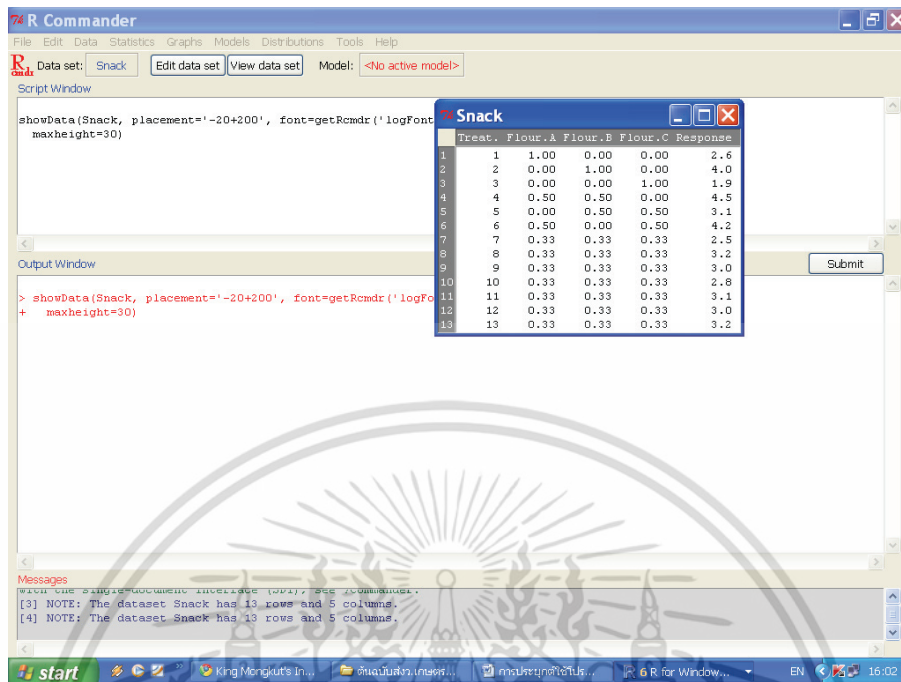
R Commander

File Edit Data Statistics Graphs Models Distributions Tools Help

Data set: Snack Edit data set View data set Model: <No active model>

Script Window

showData(Snack, placement='-20+200', font=getRcmdr('logFont
  maxheight=30)

Snack

| | Treat. | Flour.A | Flour.B | Flour.C | Response |
|---|---|---|---|---|---|
| 1 | 1 | 1.00 | 0.00 | 0.00 | 2.6 |
| 2 | 2 | 0.00 | 1.00 | 0.00 | 4.0 |
| 3 | 3 | 0.00 | 0.00 | 1.00 | 1.9 |
| 4 | 4 | 0.50 | 0.50 | 0.00 | 4.5 |
| 5 | 5 | 0.00 | 0.50 | 0.50 | 3.1 |
| 6 | 6 | 0.50 | 0.00 | 0.50 | 4.2 |
| 7 | 7 | 0.33 | 0.33 | 0.33 | 2.5 |
| 8 | 8 | 0.33 | 0.33 | 0.33 | 3.2 |
| 9 | 9 | 0.33 | 0.33 | 0.33 | 3.0 |
| 10 | 10 | 0.33 | 0.33 | 0.33 | 2.8 |
| 11 | 11 | 0.33 | 0.33 | 0.33 | 3.1 |
| 12 | 12 | 0.33 | 0.33 | 0.33 | 3.0 |
| 13 | 13 | 0.33 | 0.33 | 0.33 | 3.2 |

Output Window

Submit

> showData(Snack, placement='-20+200', font=getRcmdr('logFo
+   maxheight=30)

Messages

with the single-document interface (SDI); see ?Commander.
[3] NOTE: The dataset Snack has 13 rows and 5 columns.
[4] NOTE: The dataset Snack has 13 rows and 5 columns.

start King Mongkut's In... ต้นฉบับส่งว.เกษตร... การประยุกต์ใช้โปร... 6 R for Window... EN 16:02